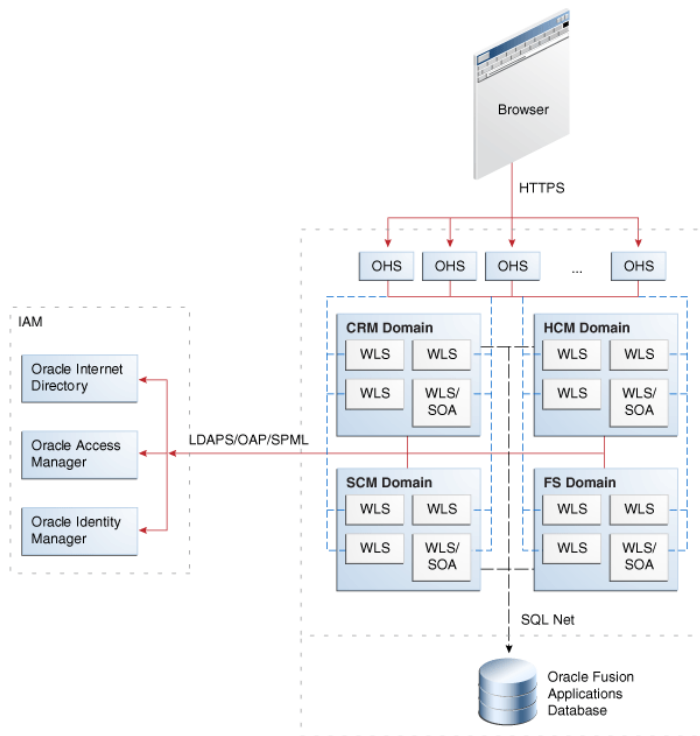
Browser

HTTPS

OHS
OHS
OHS
...
OHS

IAM

Oracle Internet Directory

Oracle Access Manager

Oracle Identity Manager

LDAPS/OAP/SPML

CRM Domain
WLS
WLS
WLS
WLS/ SOA

HCM Domain
WLS
WLS
WLS
WLS/ SOA

SCM Domain
WLS
WLS
WLS
WLS/ SOA

FS Domain
WLS
WLS
WLS
WLS/ SOA

SQL Net

Oracle Fusion Applications Database